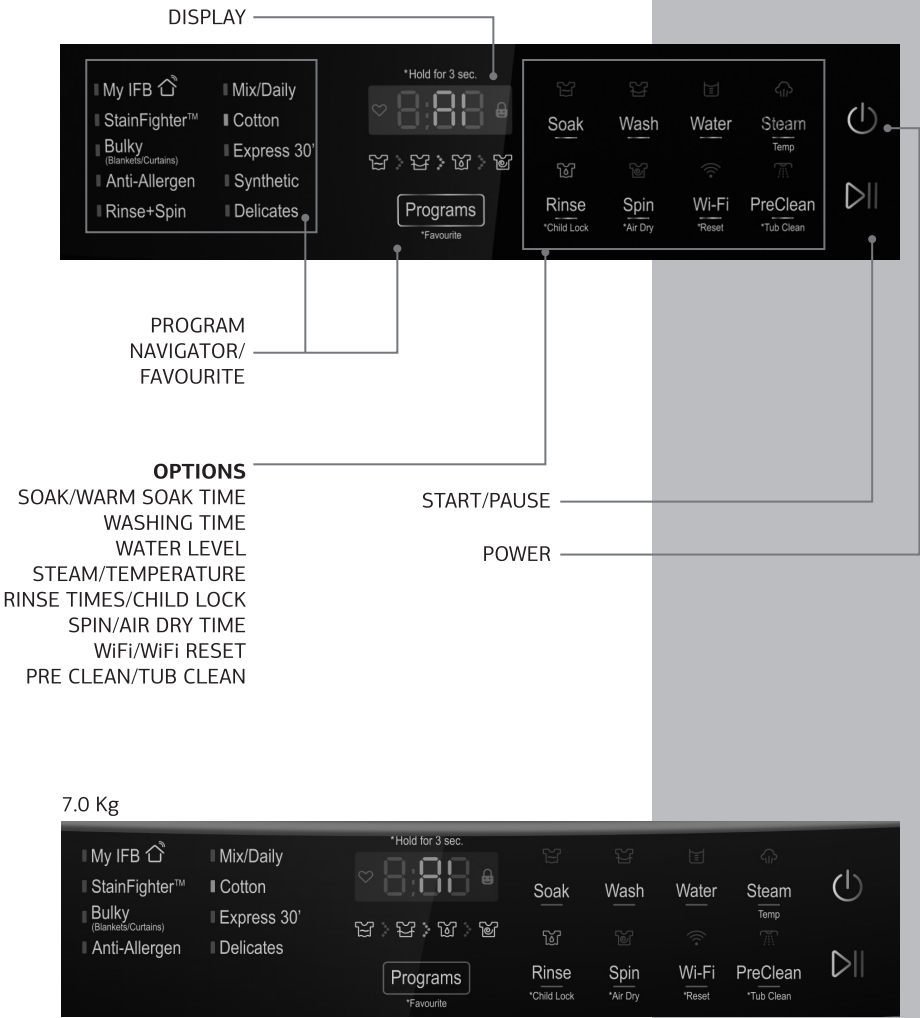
DISPLAY

My IFB
StainFighter™
Bulky
(Blankets/Curtains)
Anti-Allergen
Rinse+Spin

Mix/Daily
Cotton
Express 30'
Synthetic
Delicates

*Hold for 3 sec.

8:88

Programs
*Favourite

Soak
Wash
Water
Steam
Temp
Rinse
*Child Lock
Spin
*Air Dry
Wi-Fi
*Reset
PreClean
*Tub Clean

PROGRAM NAVIGATOR/ FAVOURITE

**OPTIONS**
SOAK/WARM SOAK TIME
WASHING TIME
WATER LEVEL
STEAM/TEMPERATURE
RINSE TIMES/CHILD LOCK
SPIN/AIR DRY TIME
WiFi/WiFi RESET
PRE CLEAN/TUB CLEAN

START/PAUSE

POWER

7.0 Kg

My IFB
StainFighter™
Bulky
(Blankets/Curtains)
Anti-Allergen

Mix/Daily
Cotton
Express 30'
Delicates

*Hold for 3 sec.

8:88

Programs
*Favourite

Soak
Wash
Water
Steam
Temp
Rinse
*Child Lock
Spin
*Air Dry
Wi-Fi
*Reset
PreClean
*Tub Clean